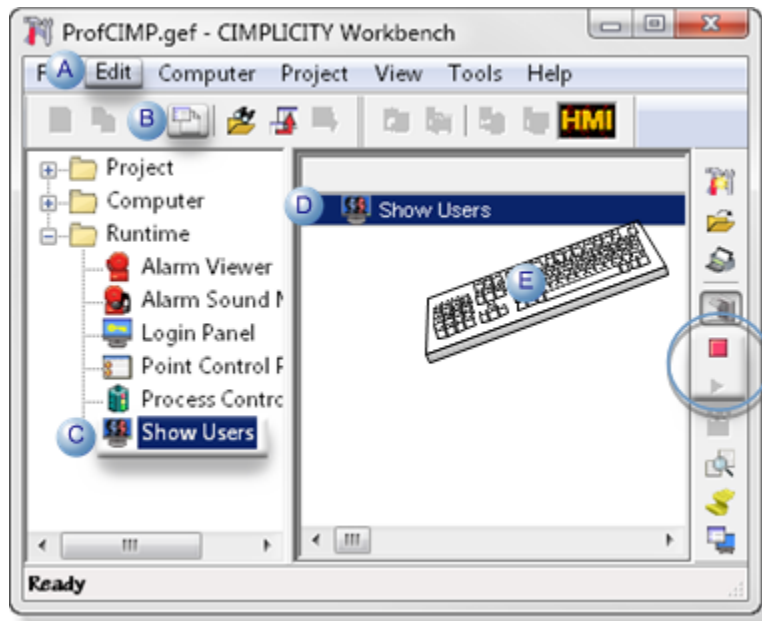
ProfCIMP.gef - CIMPLICITY Workbench

F A Edit Computer Project View Tools Help

B HMI

Project
Computer
Runtime
Alarm Viewer
Alarm Sound N
Login Panel
Point Control F
Process Contro
C Show Users

D Show Users

E

Ready